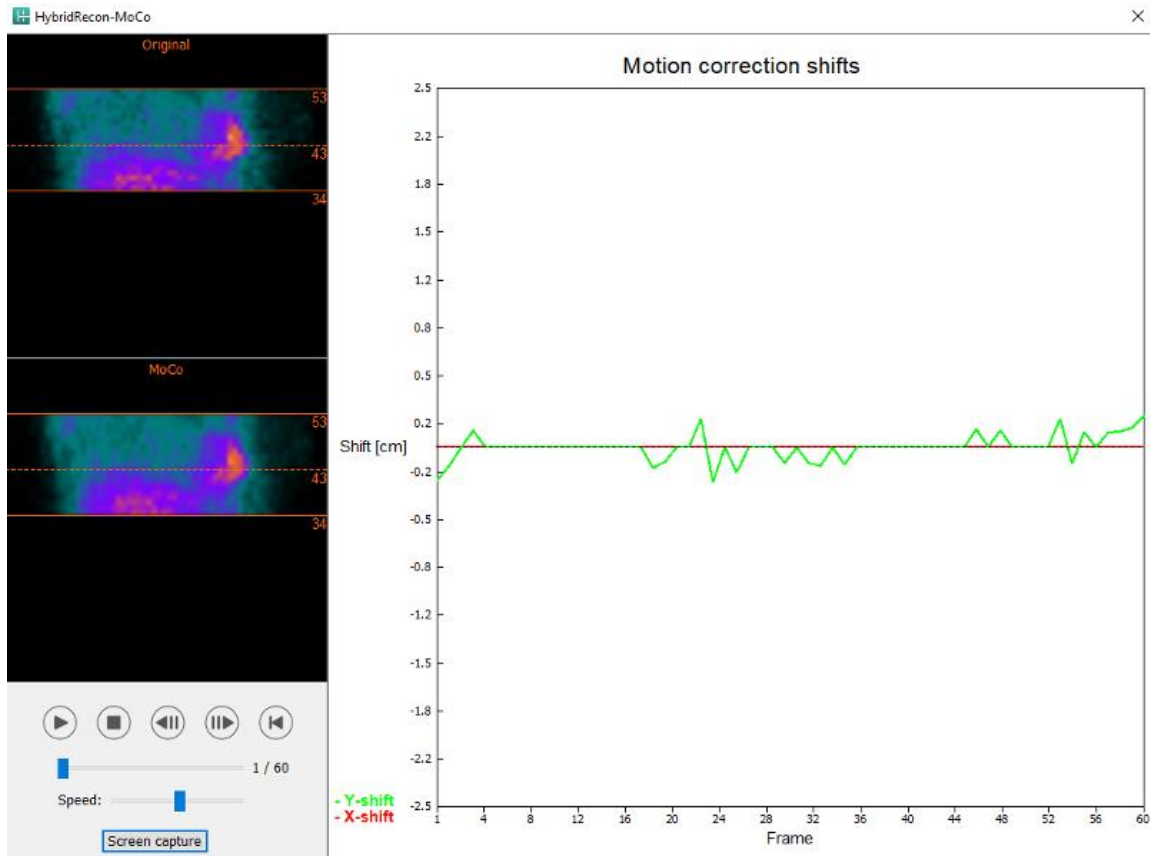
HybridRecon-MoCo

Original

53
43
34

MoCo

53
43
34

1 / 60

Speed:

Screen capture

Motion correction shifts

2.5
2.2
1.8
1.5
1.2
0.8
0.5
0.2
Shift [cm]
-0.2
-0.5
-0.8
-1.2
-1.5
-1.8
-2.2
-2.5

1 4 8 12 16 20 24 28 32 36 40 44 48 52 56 60
Frame

- Y-shift
- X-shift